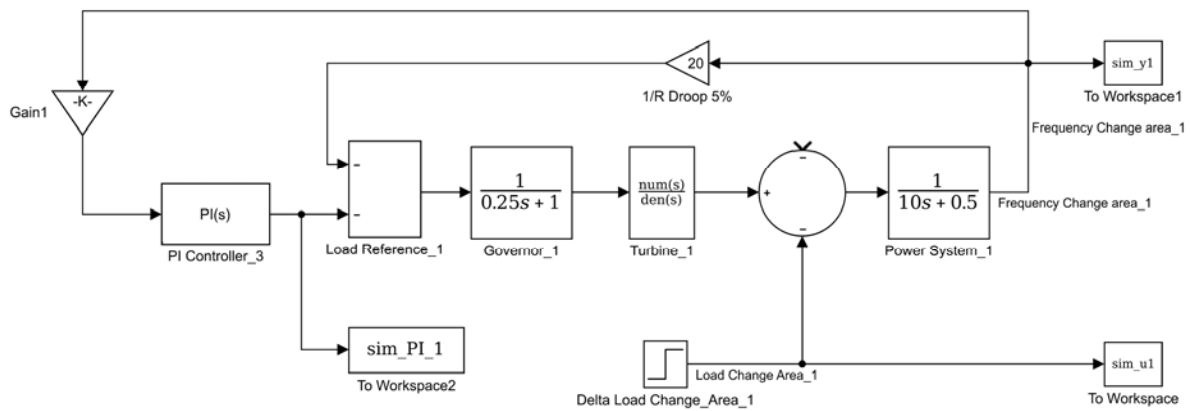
20

1/R Droop 5%

sim_y1

To Workspace1

Frequency Change area_1

Gain1

-K-

PI(s)

PI Controller_3

-

-

Load Reference_1

$\frac{1}{0.25s+1}$

Governor_1

$\frac{num(s)}{den(s)}$

Turbine_1

-

+

-

$\frac{1}{10s+0.5}$

Power System_1

Frequency Change area_1

sim_PI_1

To Workspace2

Load Change Area_1

Delta Load Change_Area_1

sim_u1

To Workspace